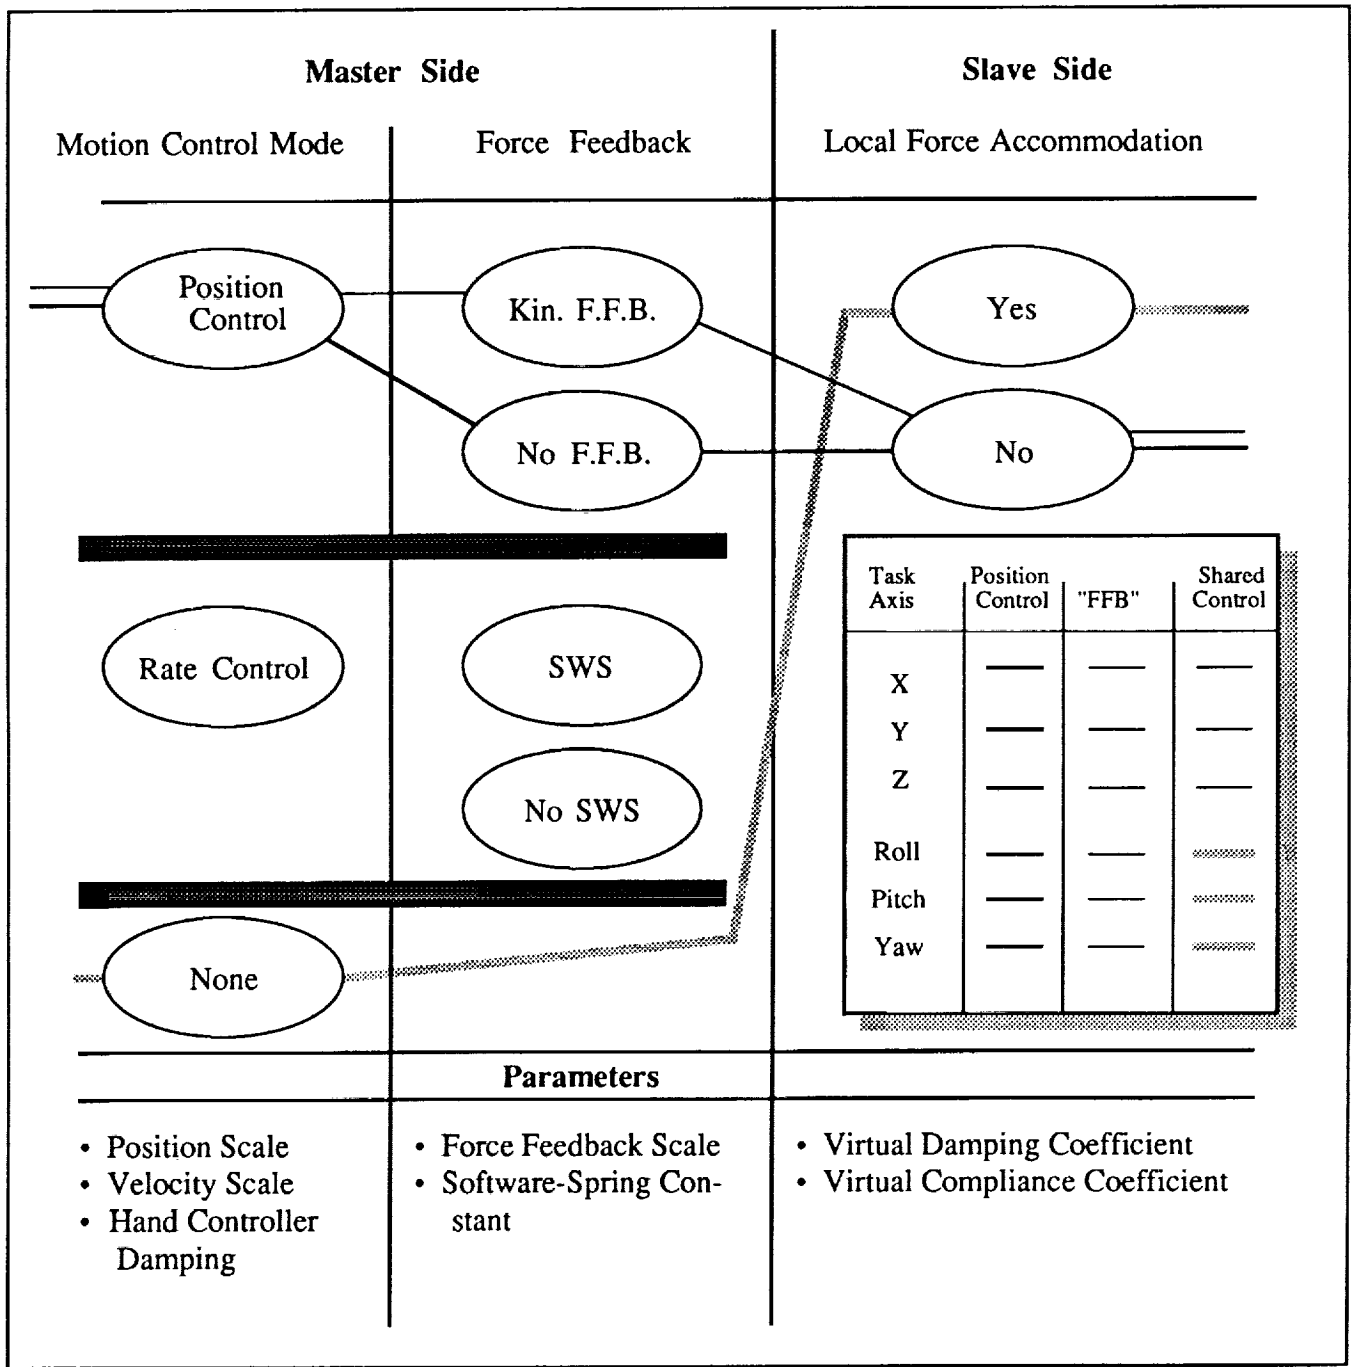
Master Side

Slave Side

Motion Control Mode

Force Feedback

Local Force Accommodation

Position Control

Kin. F.F.B.

Yes

No F.F.B.

No

| Task Axis | Position Control | "FFB" | Shared Control |
|---|---|---|---|
| X | — | — | — |
| Y | — | — | — |
| Z | — | — | — |
| Roll | — | — | — |
| Pitch | — | — | — |
| Yaw | — | — | — |

Rate Control

SWS

No SWS

None

Parameters

• Position Scale
• Velocity Scale
• Hand Controller Damping

• Force Feedback Scale
• Software-Spring Constant

• Virtual Damping Coefficient
• Virtual Compliance Coefficient